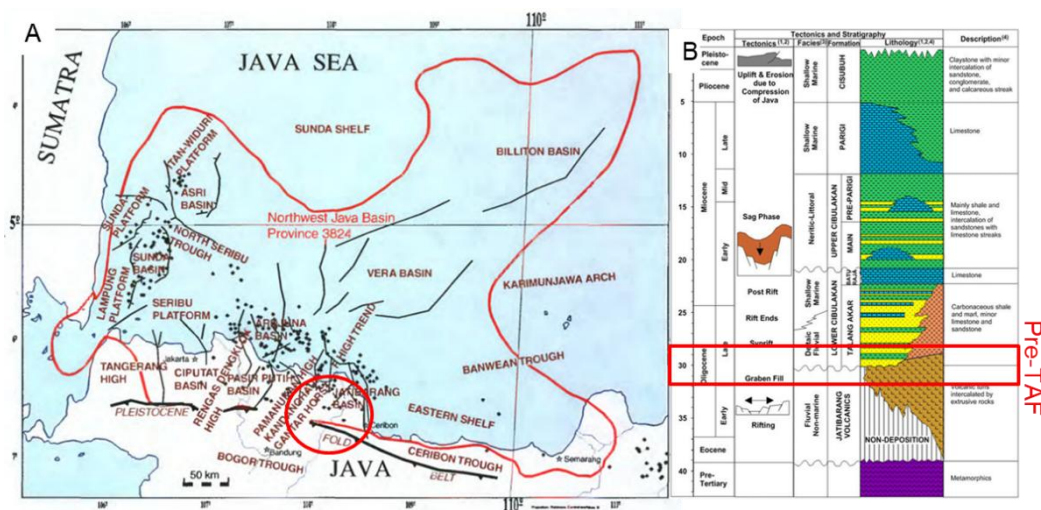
A

JAVA SEA

SUMATRA

SUNDA SHELF

ITAN-WIDURI PLATFORM

ASRI BASIN

SUNDA PLATFORM

NORTH SERIBU TROUGH

SUNDA BASIN

Northwest Java Basin Province 3824

BILLITON BASIN

VERA BASIN

KARIMUNJAWA ARCH

LAMPUNG PLATFORM

SERIBU PLATFORM

ARJUNA BASIN

HIGH TREND

TANGERANG HIGH

CIPUTAT BASIN

PASIR PUTIH BASIN

RENGAS DENGKLOK HIGH

PAMANUKAN HIGH

KANDANGHAUR HIGH

GANTAR HIGH

JATIBARANG BASIN

BANWEAN TROUGH

PLEISTOCENE

EASTERN SHELF

BOGOR TROUGH

FOLD

BELT

CERIBON TROUGH

JAVA

Jakarta

Bandung

Ceribon

Semarang

50 km

110°

5°

B

| Epoch | | Tectonics$^{(1,2)}$ | Facies$^{(3)}$ | Formation | Lithology$^{(1,2,3,4)}$ | Description$^{(4)}$ |
|---|---|---|---|---|---|---|
| Pleistocene | | Uplift & Erosion due to Compression of Java | | | | Claystone with minor intercalation of sandstone, conglomerate, and calcareous streak |
| Pliocene | | | Shallow Marine | CISUBUH | | |
| Miocene | Late | | Shallow Marine | PARIGI | | Limestone |
| | Mid | Sag Phase | Neritic-Littoral | PRE-PARIGI | | Mainly shale and limestone, intercalation of sandstones with limestone streaks |
| | Early | | | UPPER CIBULAKAN MAIN | | |
| | | | | BATU RAJA | | Limestone |
| | | Post Rift | Shallow Marine | LOWER CIBULAKAN | | Carbonaceous shale and marl, minor limestone and sandstone |
| Oligocene | Late | Rift Ends | Deltaic Fluvial | TALANG AKAR | | |
| | | Synrift | | | | |
| | | Graben Fill | | | | Volcanic tuffs intercalated by extrusive rocks |
| | Early | Rifting | Fluvial Non-marine | JATIBARANG VOLCANICS | | |
| Eocene | | | | | NON-DEPOSITION | |
| Pre-Tertiary | | | | | | Metamorphics |

5
10
15
20
25
30
35
40

Pre-TAF